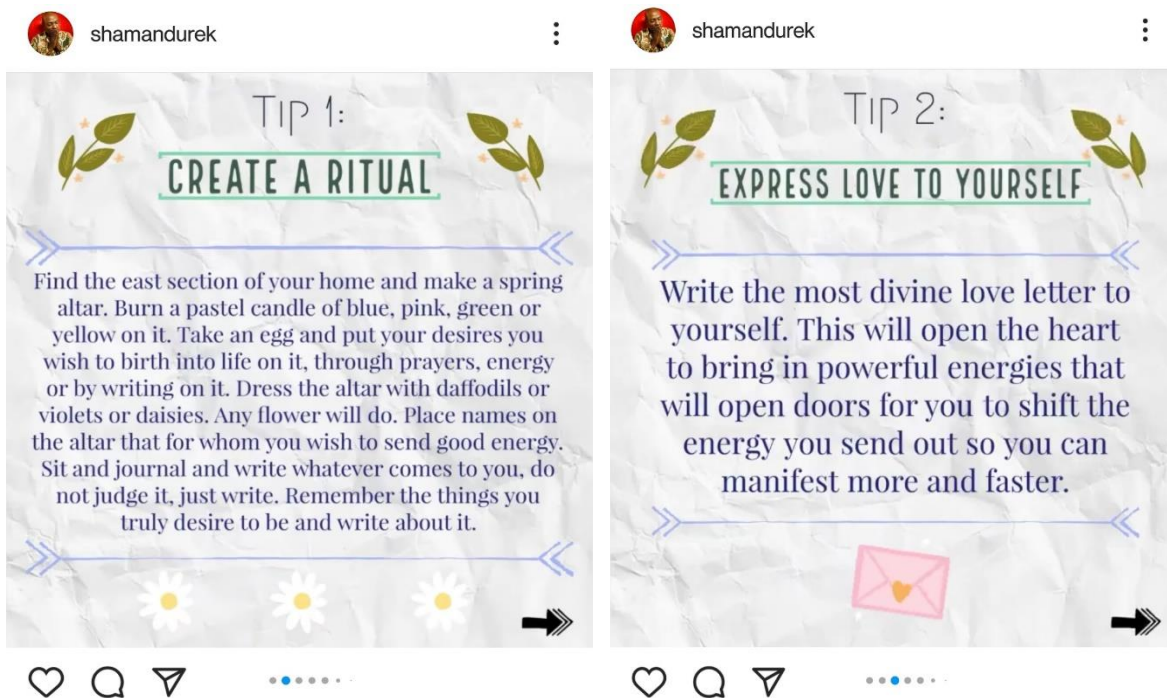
shamandurek

Tip 1:

CREATE A RITUAL

Find the east section of your home and make a spring altar. Burn a pastel candle of blue, pink, green or yellow on it. Take an egg and put your desires you wish to birth into life on it, through prayers, energy or by writing on it. Dress the altar with daffodils or violets or daisies. Any flower will do. Place names on the altar that for whom you wish to send good energy. Sit and journal and write whatever comes to you, do not judge it, just write. Remember the things you truly desire to be and write about it.

shamandurek

Tip 2:

EXPRESS LOVE TO YOURSELF

Write the most divine love letter to yourself. This will open the heart to bring in powerful energies that will open doors for you to shift the energy you send out so you can manifest more and faster.